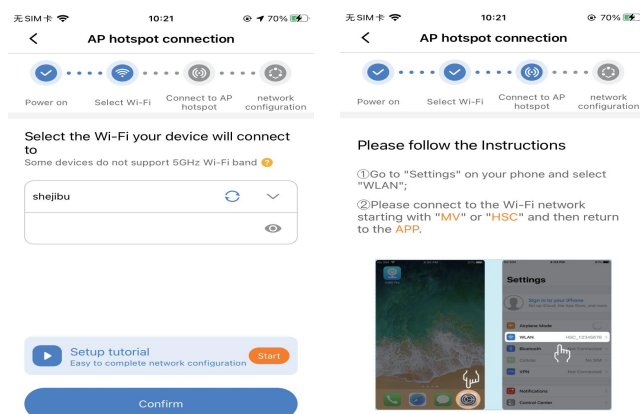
无SIM卡 10:21 70%

AP hotspot connection

Power on
Select Wi-Fi
Connect to AP hotspot
network configuration

Select the Wi-Fi your device will connect to
Some devices do not support 5GHz Wi-Fi band

shejibu

Setup tutorial
Easy to complete network configuration
Start

Confirm

无SIM卡 10:21 70%

AP hotspot connection

Power on
Select Wi-Fi
Connect to AP hotspot
network configuration

Please follow the Instructions

①Go to "Settings" on your phone and select "WLAN";

②Please connect to the Wi-Fi network starting with "MV" or "HSC" and then return to the APP.

Settings
Sign in to your iPhone
Airplane Mode
WLAN
HSC_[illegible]
Bluetooth
Cellular
VPN
Notifications
Control Center